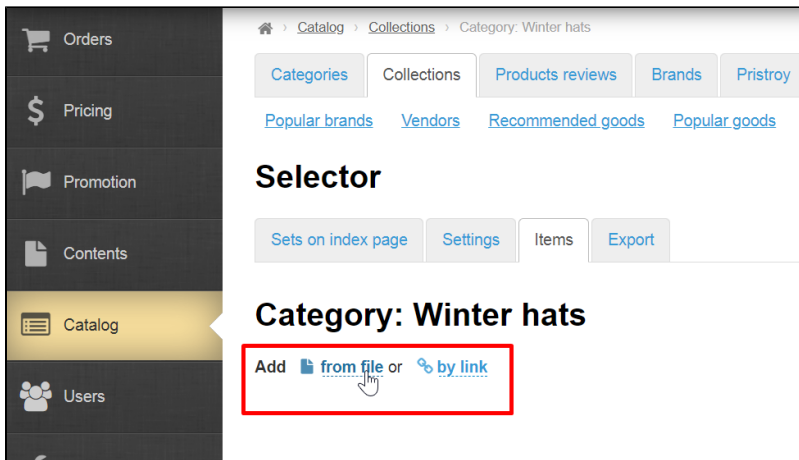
Orders

Pricing

Promotion

Contents

Catalog

Users

› Catalog › Collections › Category: Winter hats

Categories | Collections | Products reviews | Brands | Pristroy

Popular brands | Vendors | Recommended goods | Popular goods

Selector

Sets on index page | Settings | Items | Export

Category: Winter hats

Add from file or by link